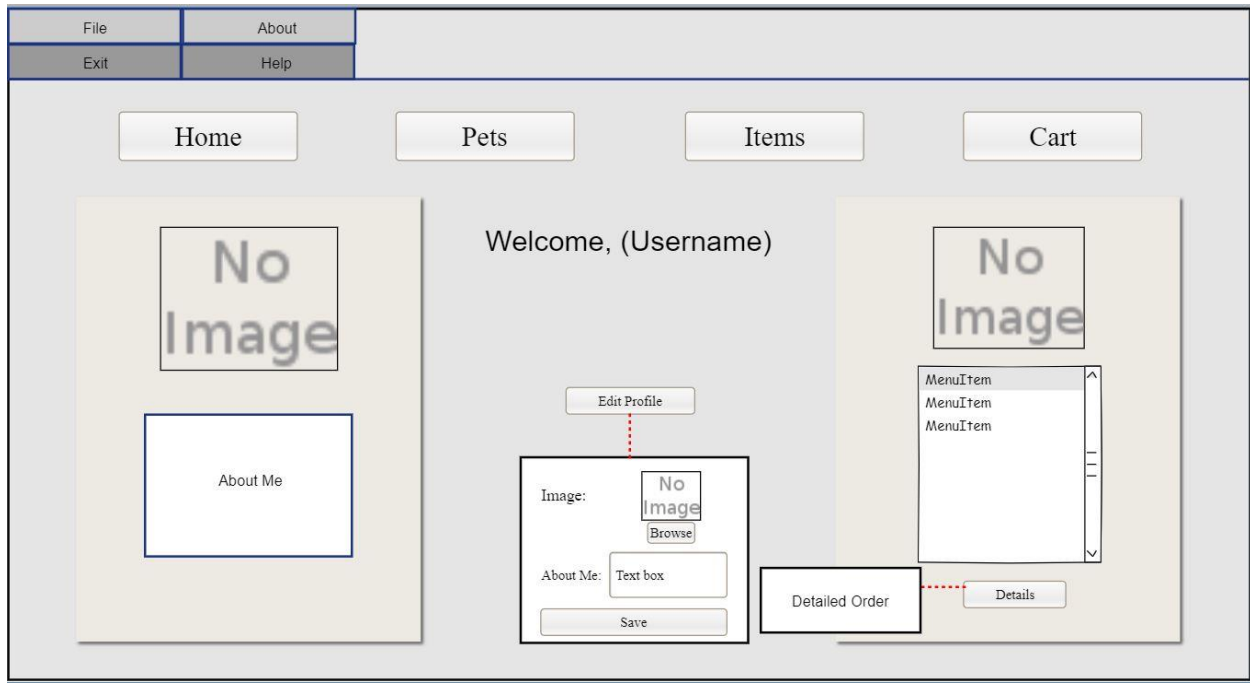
File
About
Exit
Help

Home
Pets
Items
Cart

No Image

About Me

Welcome, (Username)

Edit Profile

Image:
No Image
Browse
About Me:
Text box
Save

No Image

MenuItem
MenuItem
MenuItem

Detailed Order
Details